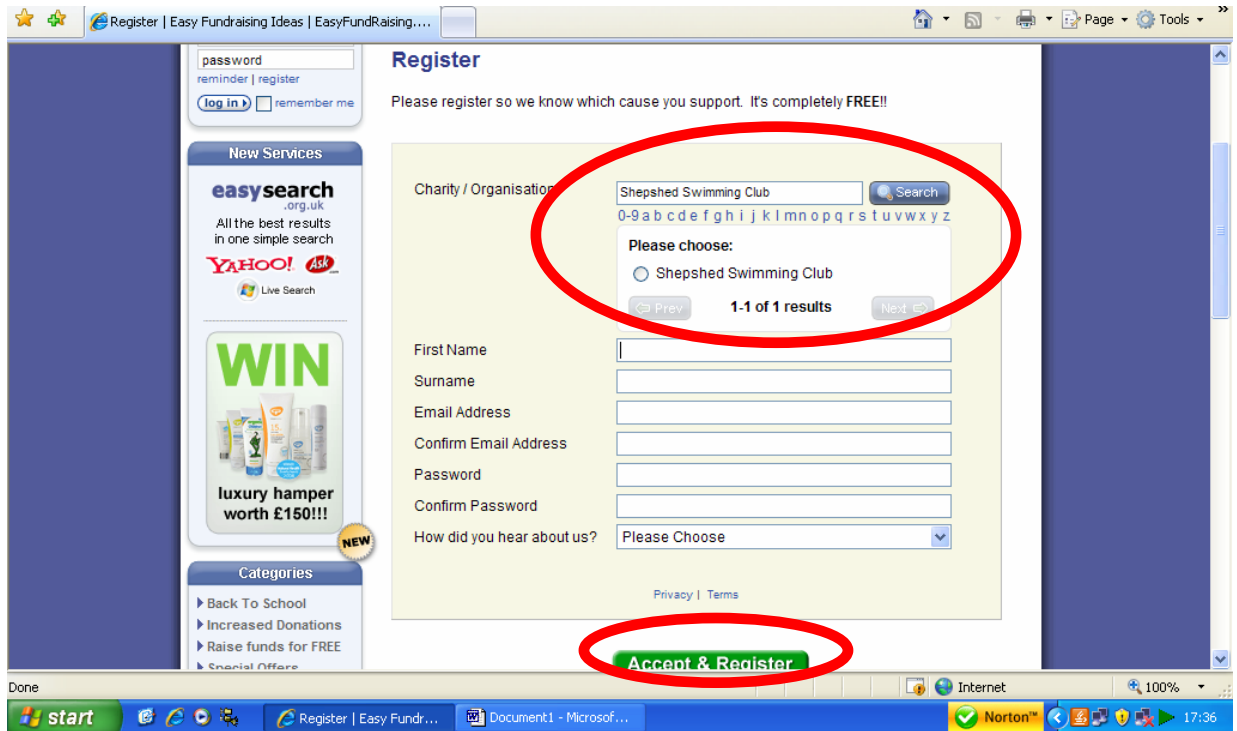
Register | Easy Fundraising Ideas | EasyFundRaising....

Page ▾ Tools ▾ »

password
reminder | register
log in ▸ remember me

New Services

easysearch .org.uk
All the best results in one simple search
YAHOO! Ask
Live Search

WIN
luxury hamper worth £150!!!
NEW

Categories
▸ Back To School
▸ Increased Donations
▸ Raise funds for FREE
▸ Special Offers

Register

Please register so we know which cause you support. It's completely **FREE**!!

Charity / Organisation
Shepshed Swimming Club
Search
0-9 a b c d e f g h i j k l m n o p q r s t u v w x y z
Please choose:
Shepshed Swimming Club
Prev 1-1 of 1 results Next

First Name
Surname
Email Address
Confirm Email Address
Password
Confirm Password
How did you hear about us? Please Choose

Privacy | Terms

Accept & Register

Done
Internet
100%

start
Register | Easy Fundr...
Document1 - Microsof...
Norton™
17:36